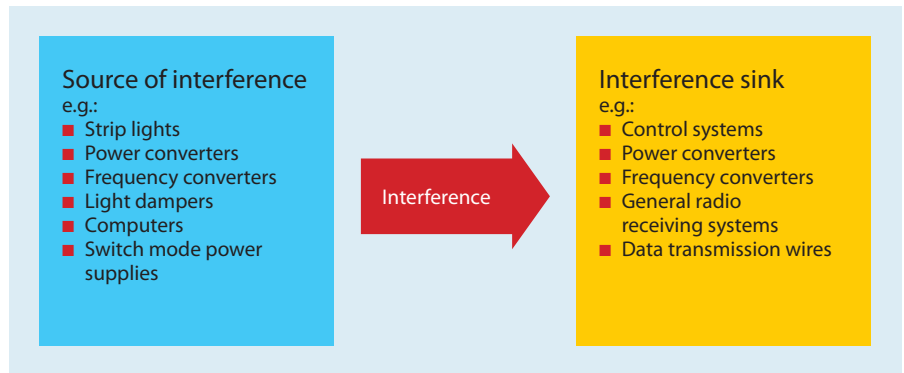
Source of interference
e.g.:
- Strip lights
- Power converters
- Frequency converters
- Light dampers
- Computers
- Switch mode power supplies

Interference

Interference sink
e.g.:
- Control systems
- Power converters
- Frequency converters
- General radio receiving systems
- Data transmission wires